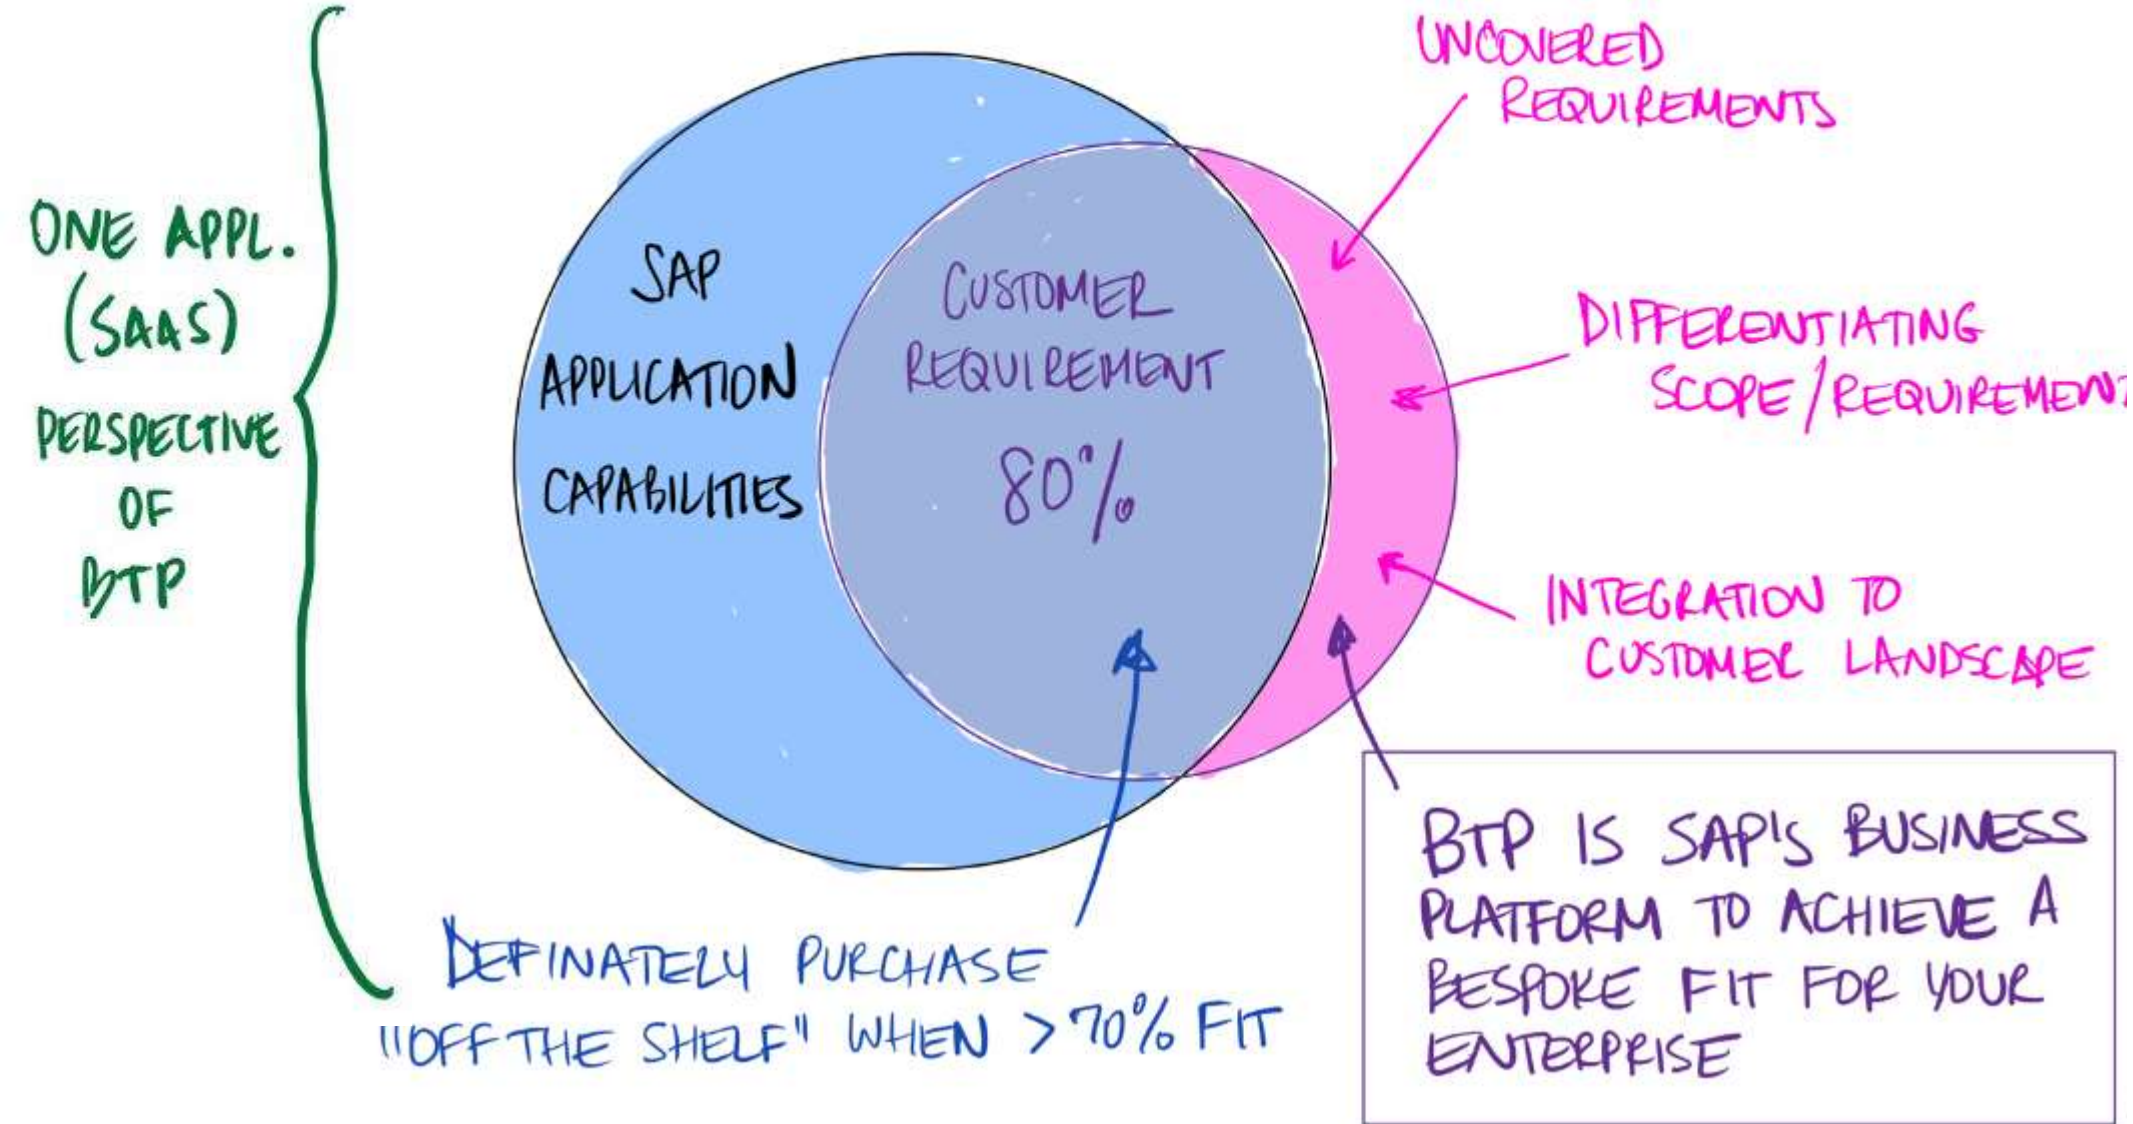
ONE APPL. (SAAS) PERSPECTIVE OF BTP

SAP APPLICATION CAPABILITIES

CUSTOMER REQUIREMENT 80%

UNCOVERED REQUIREMENTS

DIFFERENTIATING SCOPE / REQUIREMENT

INTEGRATION TO CUSTOMER LANDSCAPE

DEFINATELY PURCHASE "OFF THE SHELF" WHEN >70% FIT

BTP IS SAP'S BUSINESS PLATFORM TO ACHIEVE A BESPOKE FIT FOR YOUR ENTERPRISE